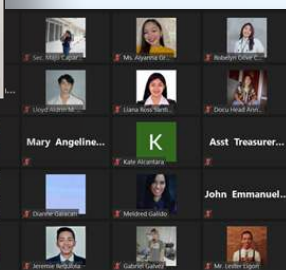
Sec. Majo Capar...

Ms. Aiyanna Gr...

Robelyn Grace C...

Lloyd Aaron M...

Liana Ross Sarth...

Docu Head Ann...

Mary Angeline...

K

Kate Alcantara

Asst Treasurer...

Dianne Galacan

Meldred Galido

John Emmanuel...

Jeremie Nebalosa

Gabriel Galvez

Mr. Lester Ligon